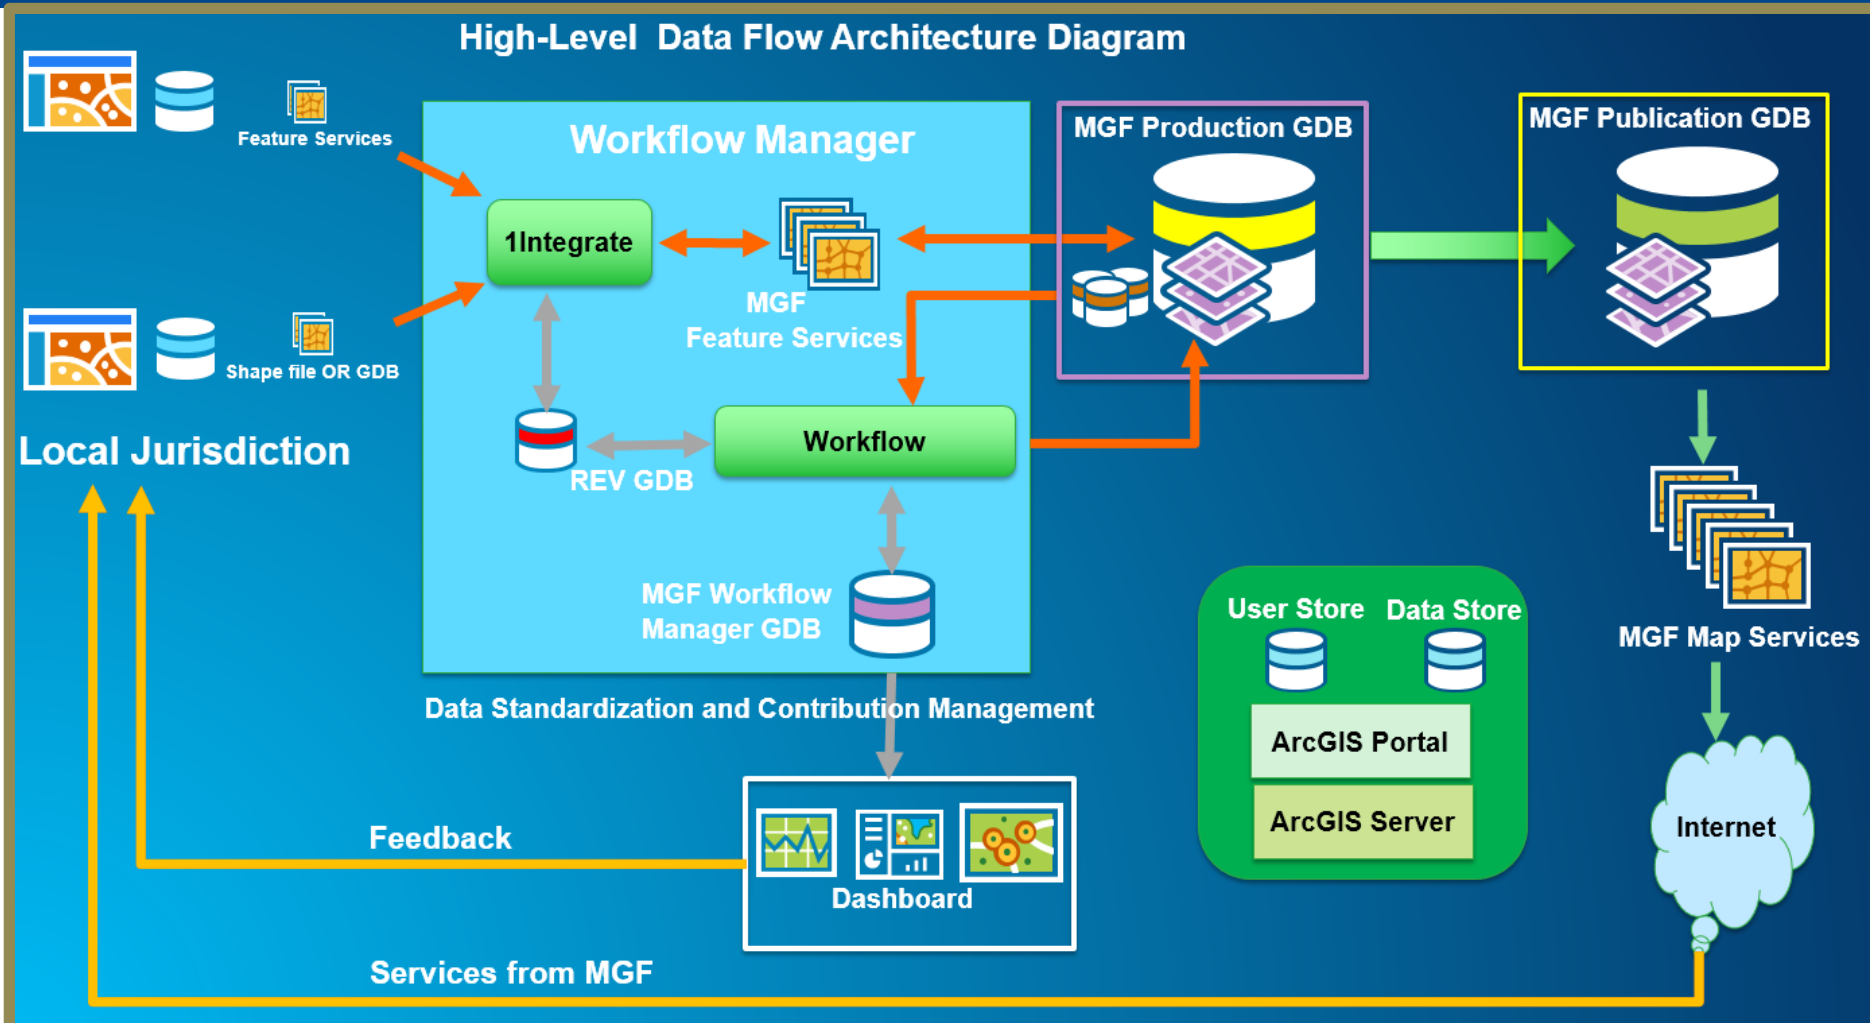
High-Level Data Flow Architecture Diagram

Feature Services

Shape file OR GDB

Local Jurisdiction

Workflow Manager

1Integrate

MGF Feature Services

REV GDB

Workflow

MGF Workflow Manager GDB

Data Standardization and Contribution Management

MGF Production GDB

MGF Publication GDB

MGF Map Services

User Store

Data Store

ArcGIS Portal

ArcGIS Server

Internet

Feedback

Dashboard

Services from MGF